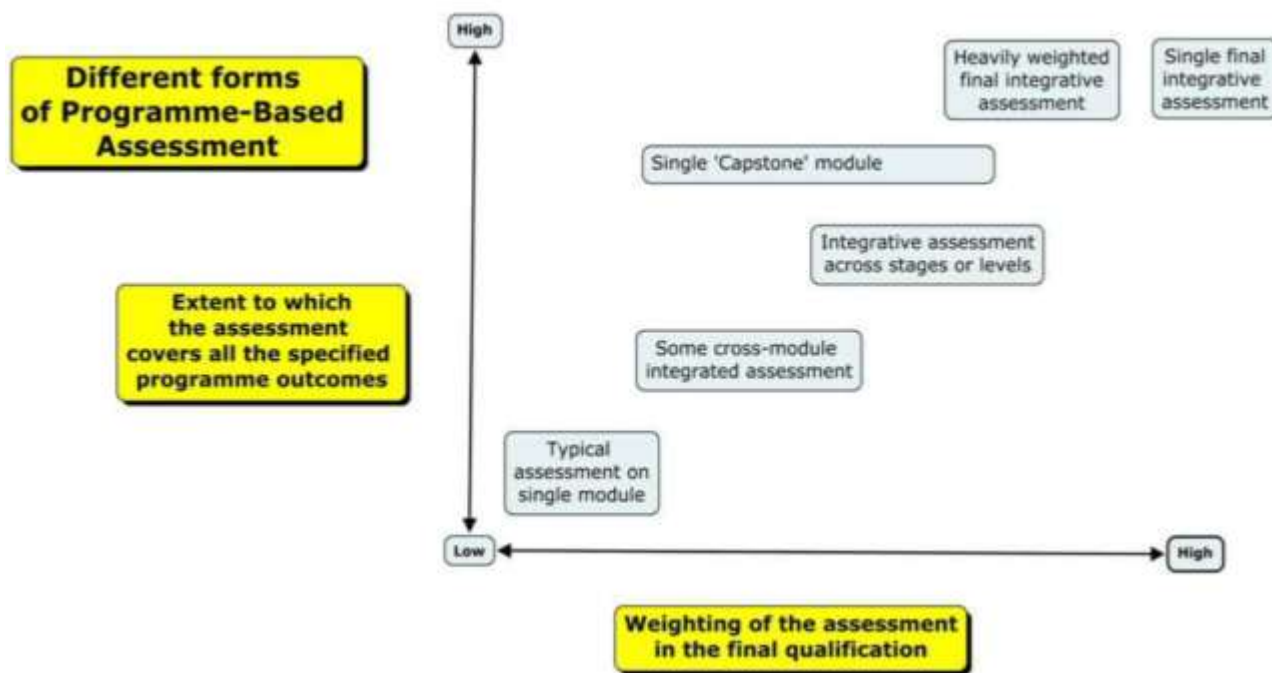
Different forms of Programme-Based Assessment

High

Heavily weighted final integrative assessment

Single final integrative assessment

Single 'Capstone' module

Integrative assessment across stages or levels

Extent to which the assessment covers all the specified programme outcomes

Some cross-module integrated assessment

Typical assessment on single module

Low

High

Weighting of the assessment in the final qualification